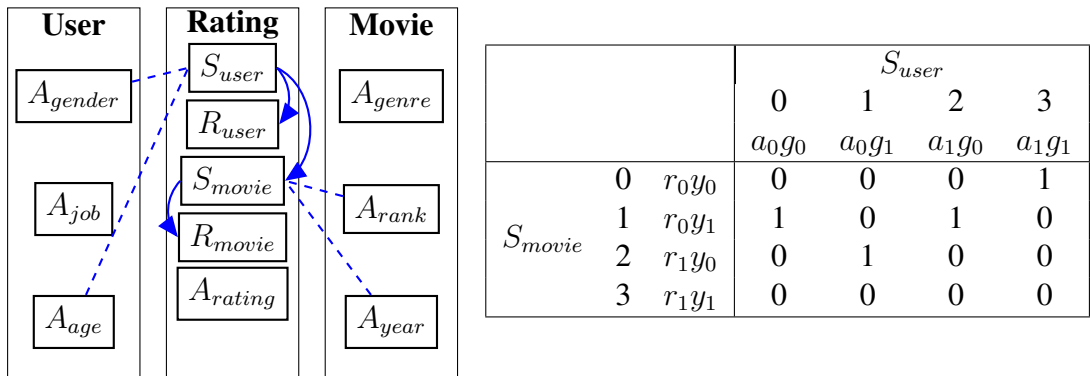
User

$A_{gender}$

$A_{job}$

$A_{age}$

Rating

$S_{user}$

$R_{user}$

$S_{movie}$

$R_{movie}$

$A_{rating}$

Movie

$A_{genre}$

$A_{rank}$

$A_{year}$

| | | | $S_{user}$ | | | |
|---|---|---|---|---|---|---|
| | | | 0 | 1 | 2 | 3 |
| | | | $a_0g_0$ | $a_0g_1$ | $a_1g_0$ | $a_1g_1$ |
| $S_{movie}$ | 0 | $r_0y_0$ | 0 | 0 | 0 | 1 |
| | 1 | $r_0y_1$ | 1 | 0 | 1 | 0 |
| | 2 | $r_1y_0$ | 0 | 1 | 0 | 0 |
| | 3 | $r_1y_1$ | 0 | 0 | 0 | 0 |